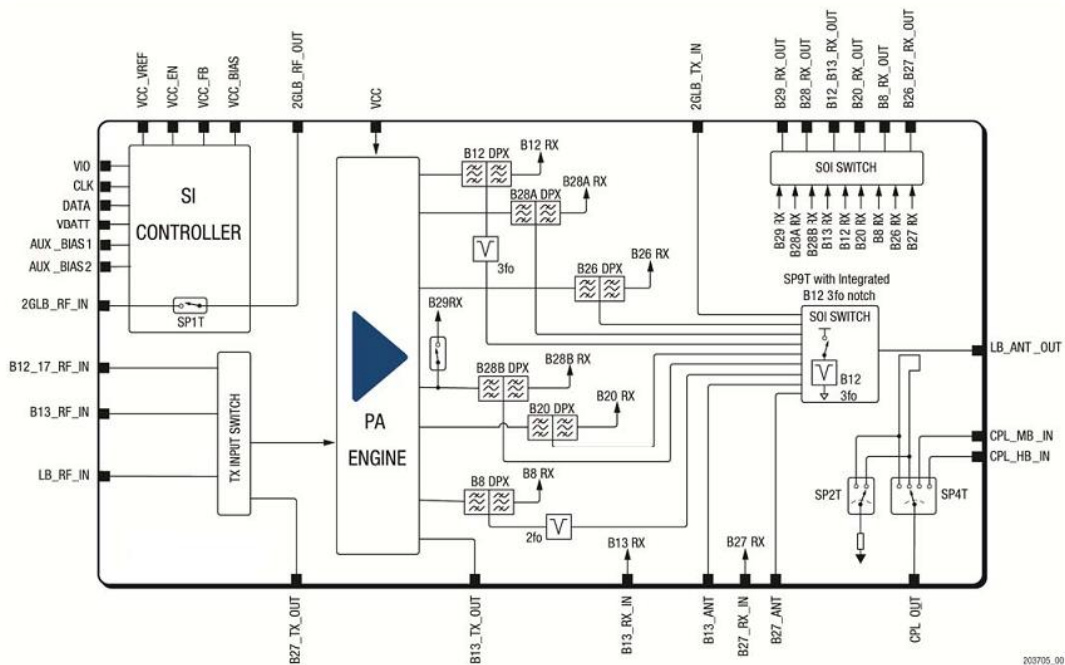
VCC_VREF
VCC_EN
VCC_FB
VCC_BIAS
2GLB_RF_OUT
VCC
2GLB_TX_IN
B29_RX_OUT
B28_RX_OUT
B12_B13_RX_OUT
B20_RX_OUT
B8_RX_OUT
B26_B27_RX_OUT

VIO
CLK
DATA
VBATT
AUX_BIAS1
AUX_BIAS2
2GLB_RF_IN

SI
CONTROLLER
SP1T

B12 DPX
B12 RX
B28A DPX
B28A RX
3fo
B26 DPX
B26 RX

SOI SWITCH
B29 RX
B28A RX
B28B RX
B13 RX
B12 RX
B20 RX
B8 RX
B26 RX
B27 RX

SP9T with Integrated
B12 3fo notch
SOI SWITCH
B12
3fo
LB_ANT_OUT

B29RX
B28B DPX
B28B RX
B20 DPX
B20 RX

B12_17_RF_IN
B13_RF_IN
LB_RF_IN
TX INPUT SWITCH

PA
ENGINE

B8 DPX
B8 RX
2fo
B13 RX
B27 RX

CPL_MB_IN
CPL_HB_IN
SP2T
SP4T

B27_TX_OUT
B13_TX_OUT
B13_RX_IN
B13_ANT
B27_RX_IN
B27_ANT
CPL_OUT

203705_00